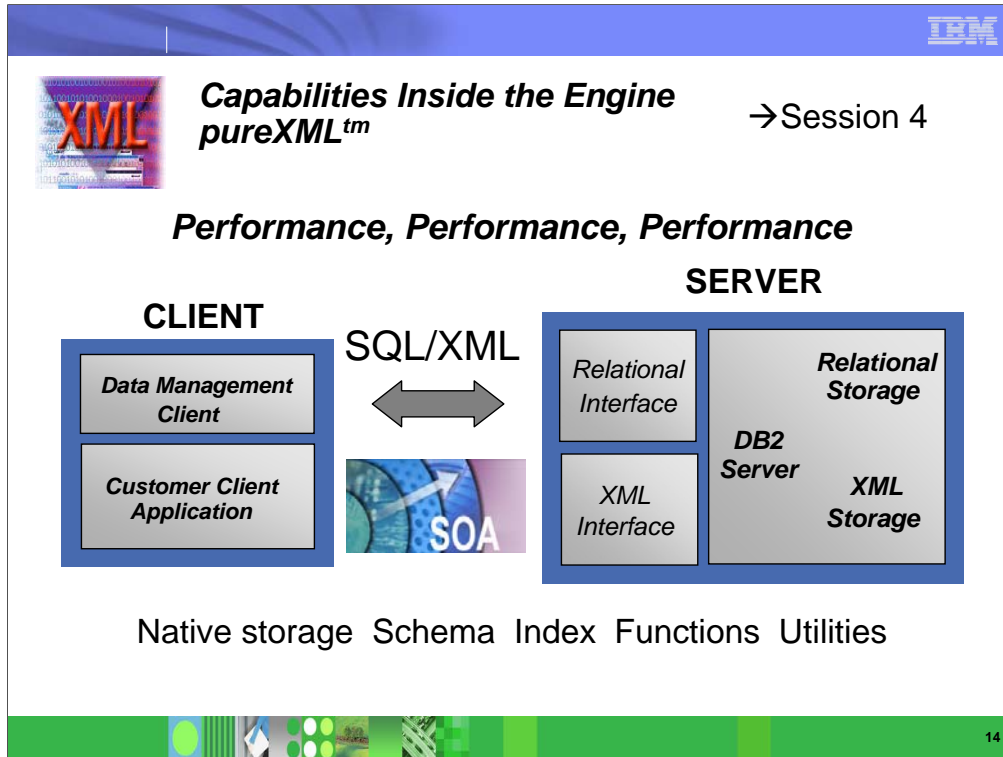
IBM

XML

Capabilities Inside the Engine
pureXML$^{tm}$

→Session 4

Performance, Performance, Performance

CLIENT

Data Management Client

Customer Client Application

SQL/XML

SOA

SERVER

Relational Interface

XML Interface

DB2 Server

Relational Storage

XML Storage

Native storage Schema Index Functions Utilities

14